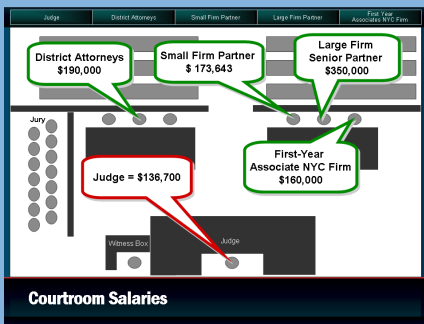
Judge | District Attorneys | Small Firm Partner | Large Firm Partner | First Year Associates NYC Firm

District Attorneys
$190,000

Small Firm Partner
$ 173,643

Large Firm
Senior Partner
$350,000

Jury

First-Year
Associate NYC Firm
$160,000

Judge = $136,700

Witness Box

Judge

Courtroom Salaries